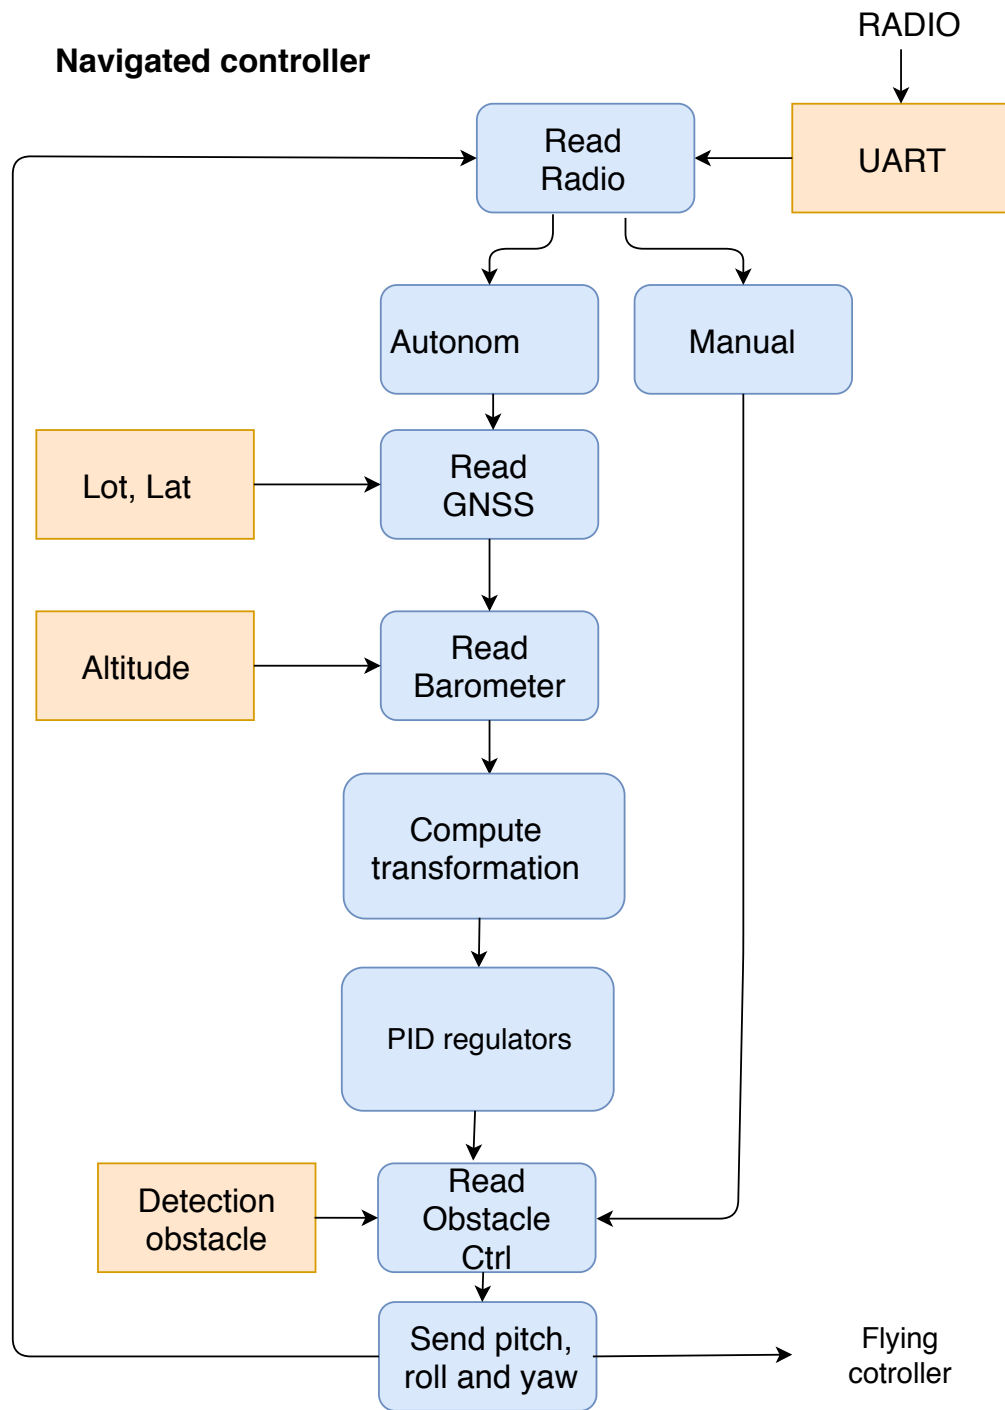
Navigated controller

RADIO

UART

Read Radio

Autonom

Manual

Lot, Lat

Read GNSS

Altitude

Read Barometer

Compute transformation

PID regulators

Detection obstacle

Read Obstacle Ctrl

Send pitch, roll and yaw

Flying cotroller